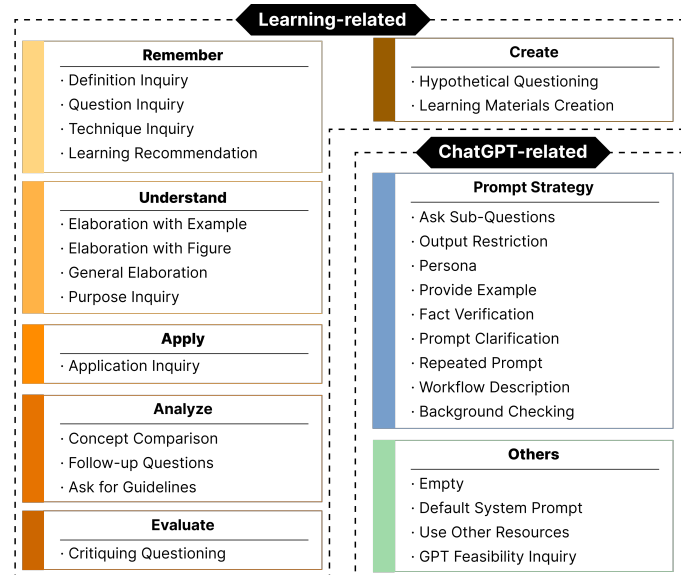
Learning-related

Remember
· Definition Inquiry
· Question Inquiry
· Technique Inquiry
· Learning Recommendation

Understand
· Elaboration with Example
· Elaboration with Figure
· General Elaboration
· Purpose Inquiry

Apply
· Application Inquiry

Analyze
· Concept Comparison
· Follow-up Questions
· Ask for Guidelines

Evaluate
· Critiquing Questioning

Create
· Hypothetical Questioning
· Learning Materials Creation

ChatGPT-related

Prompt Strategy
· Ask Sub-Questions
· Output Restriction
· Persona
· Provide Example
· Fact Verification
· Prompt Clarification
· Repeated Prompt
· Workflow Description
· Background Checking

Others
· Empty
· Default System Prompt
· Use Other Resources
· GPT Feasibility Inquiry